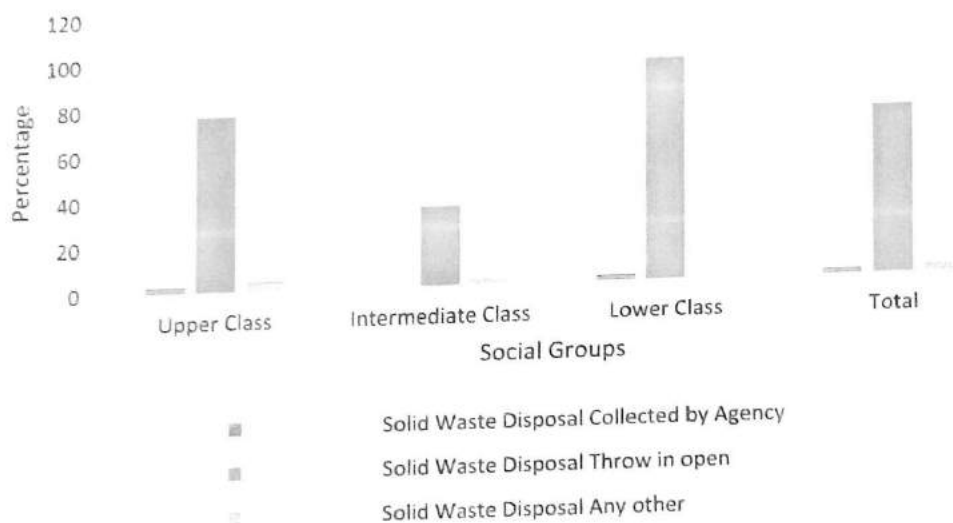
120
100
80
60
40
20
0

Percentage

Upper Class
Intermediate Class
Lower Class
Total

Social Groups

Solid Waste Disposal Collected by Agency
Solid Waste Disposal Throw in open
Solid Waste Disposal Any other